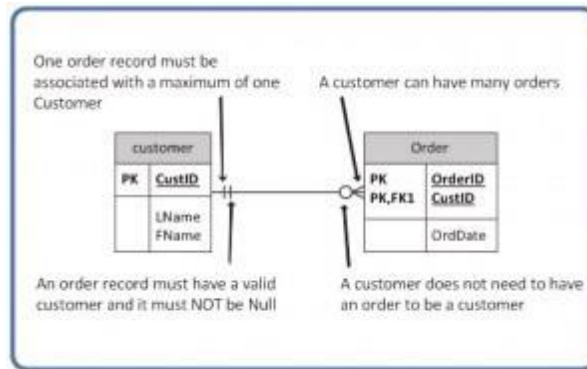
One order record must be associated with a maximum of one Customer

A customer can have many orders

| customer | |
|---|---|
| PK | CustID |
| | LName<br>FName |

| Order | |
|---|---|
| PK<br>PK,FK1 | OrderID<br>CustID |
| | OrdDate |

An order record must have a valid customer and it must NOT be Null

A customer does not need to have an order to be a customer